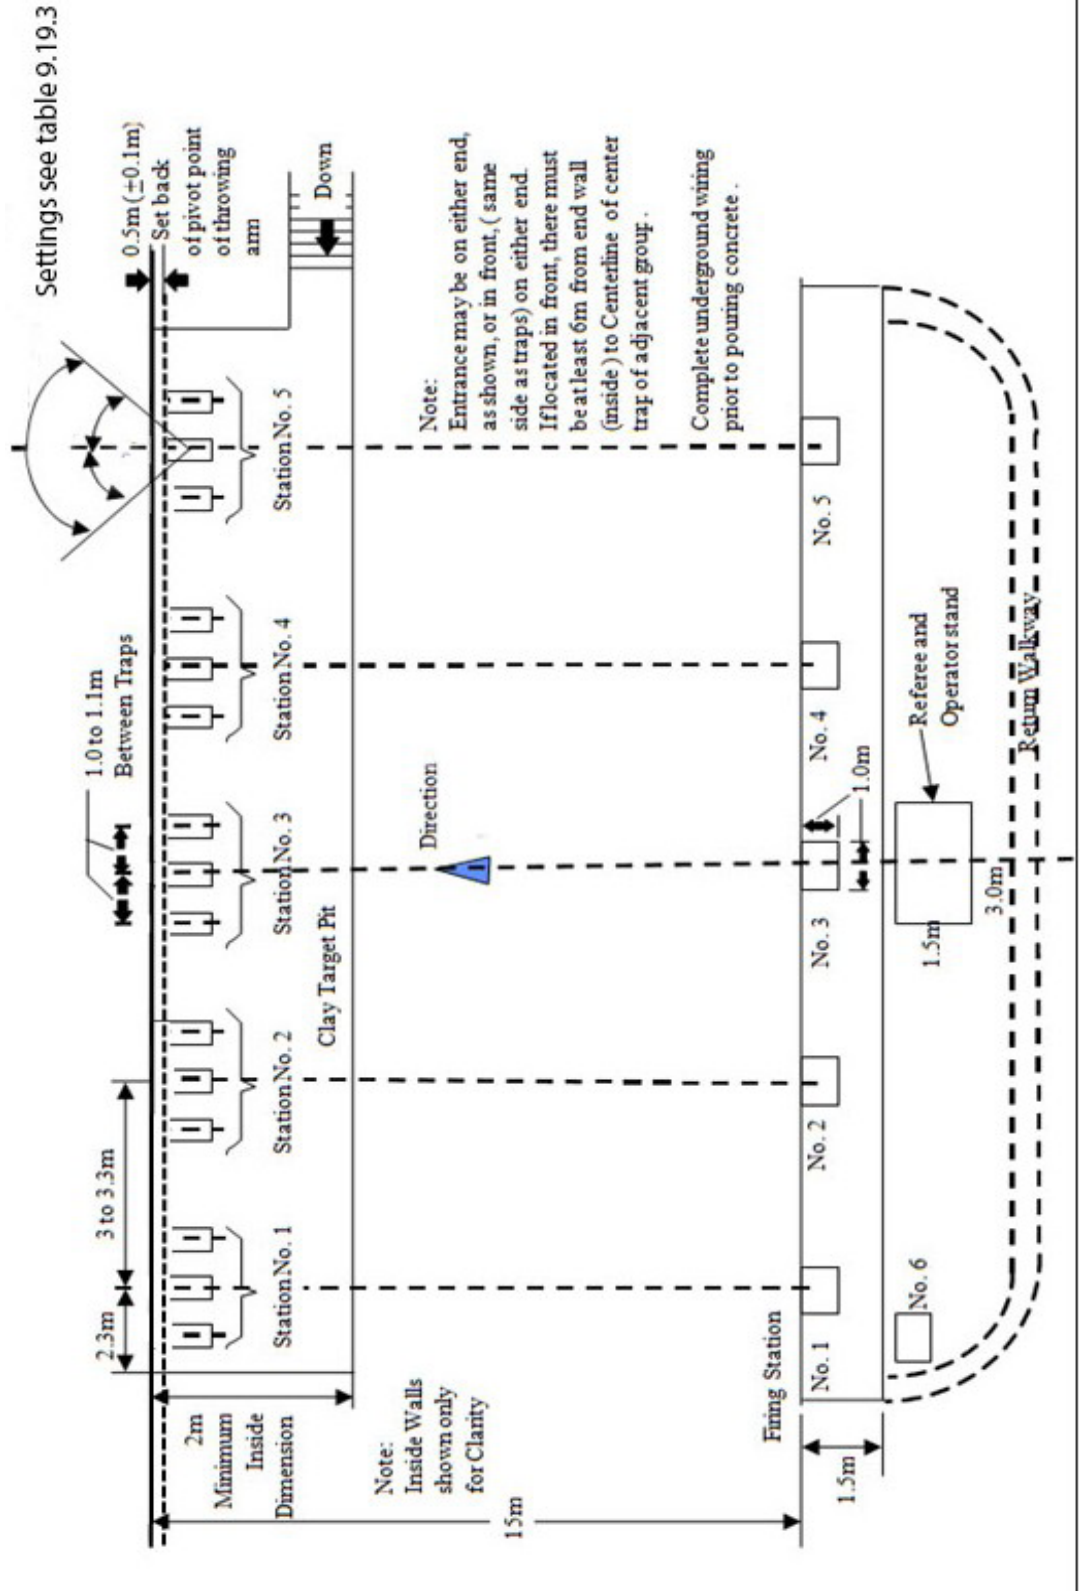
Settings see table 9.19.3

0.5m (±0.1m)
Set back of pivot point of throwing arm

Down

Note:
Entrance may be on either end, as shown, or in front, ( same side as traps) on either end. If located in front, there must be at least 6m from end wall (inside) to Centerline of center trap of adjacent group.

Complete underground wiring prior to pouring concrete.

Station No. 5

Station No. 4

1.0 to 1.1m
Between Traps

Station No. 3

Direction

Clay Target Pit

Station No. 2

3 to 3.3m

2.3m

Station No. 1

2m
Minimum
Inside
Dimension

Note:
Inside Walls shown only for Clarity

15m

Firing Station

No. 1

No. 2

No. 3

No. 4

No. 5

No. 6

1.0m

Referee and Operator stand

1.5m

3.0m

Return Walkway

1.5m